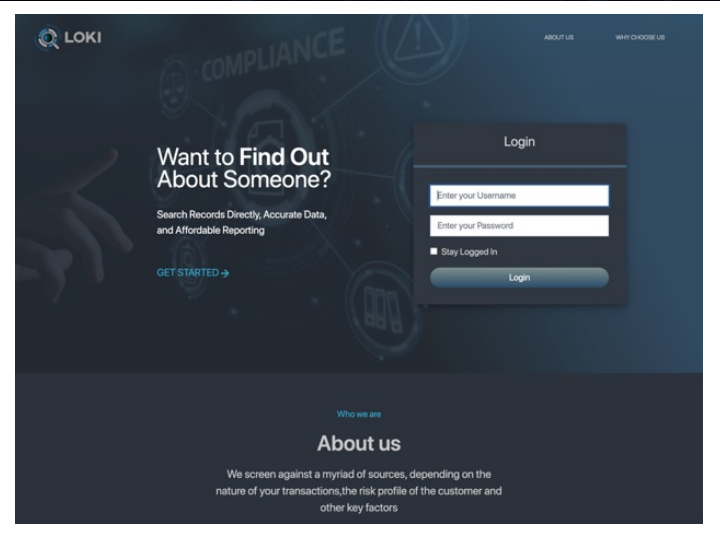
LOKI

ABOUT US

WHY CHOOSE US

COMPLIANCE

Want to **Find Out** About Someone?

Search Records Directly, Accurate Data, and Affordable Reporting

GET STARTED →

Login

Enter your Username

Enter your Password

Stay Logged In

Login

Who we are

About us

We screen against a myriad of sources, depending on the nature of your transactions,the risk profile of the customer and other key factors